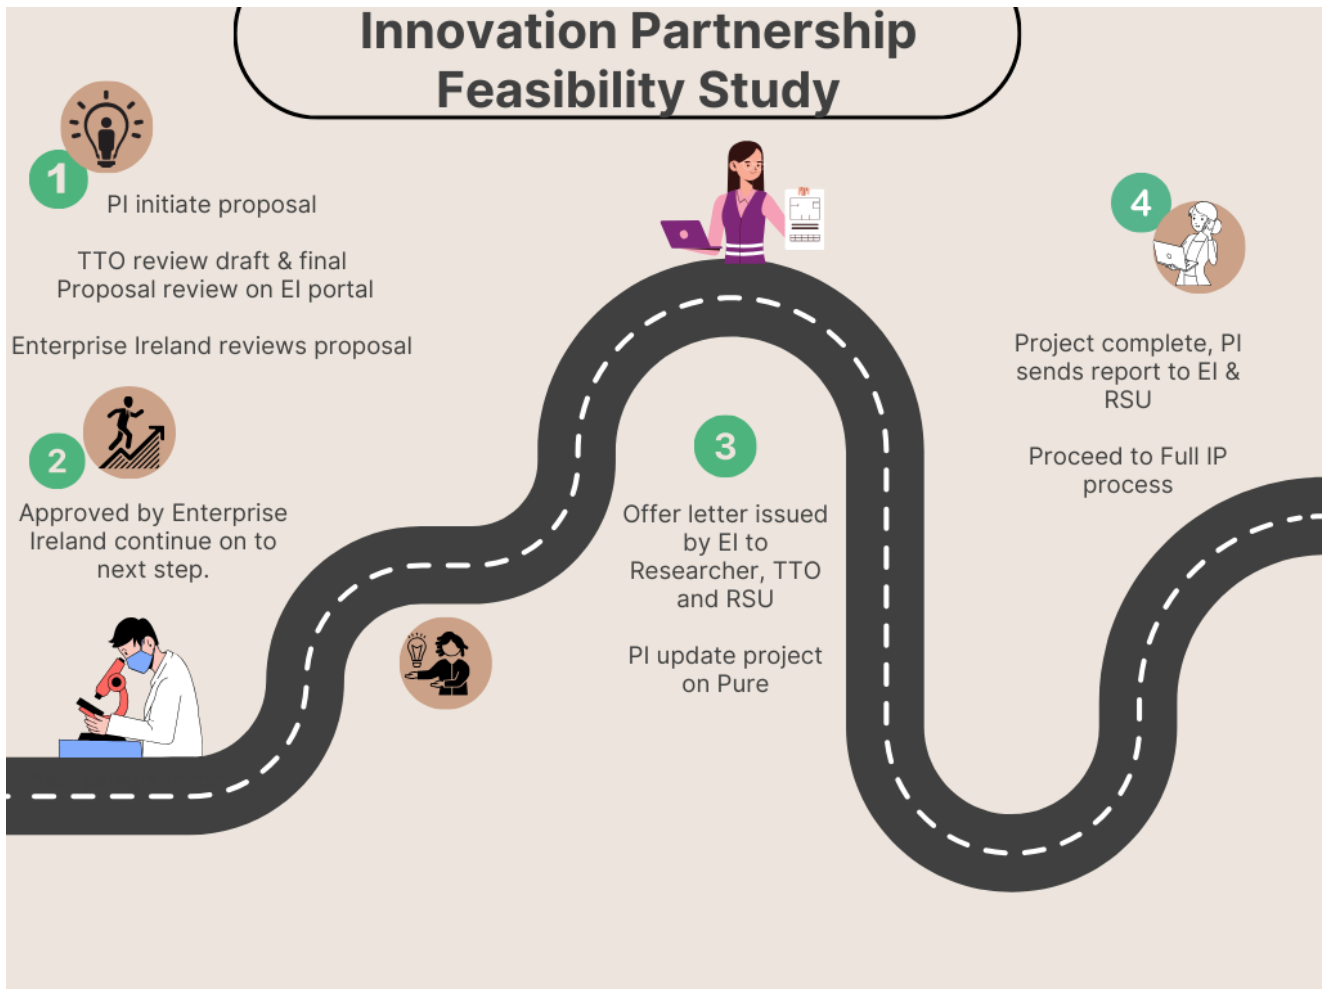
Innovation Partnership Feasibility Study

1

PI initiate proposal

TTO review draft & final Proposal review on EI portal

Enterprise Ireland reviews proposal

2

Approved by Enterprise Ireland continue on to next step.

3

Offer letter issued by EI to Researcher, TTO and RSU

PI update project on Pure

4

Project complete, PI sends report to EI & RSU

Proceed to Full IP process